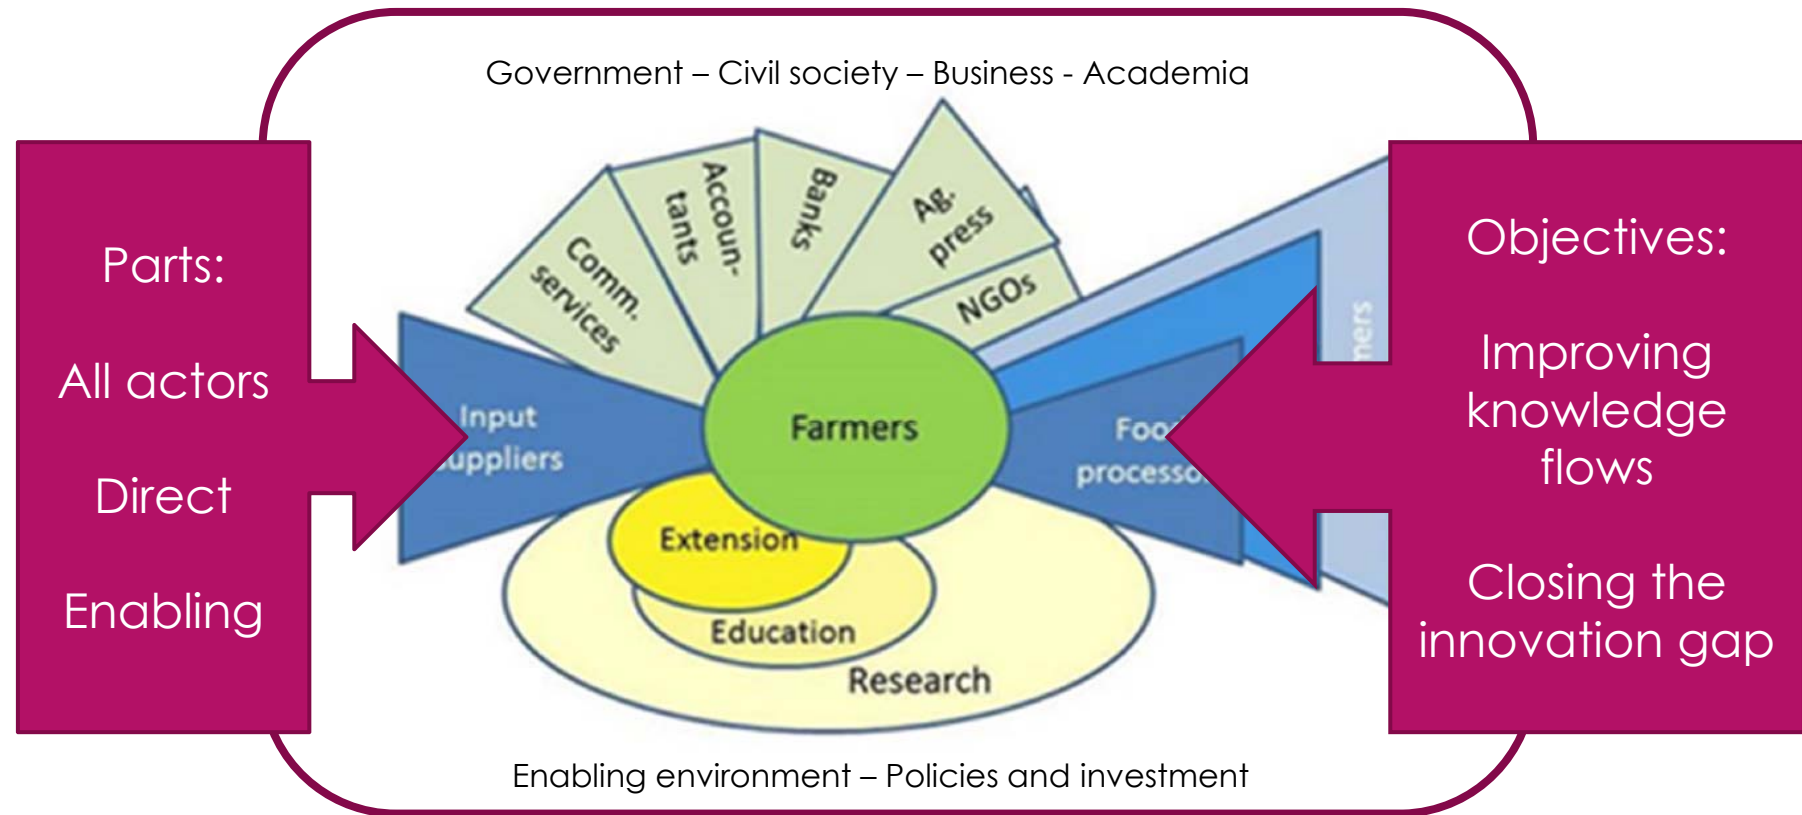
Government – Civil society – Business - Academia

Parts:

All actors

Direct

Enabling

Comm. services

Accoun- tants

Banks

Ag. press

NGOs

Input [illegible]uppliers

Farmers

Foo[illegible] processo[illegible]

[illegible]ners

Extension

Education

Research

Objectives:

Improving knowledge flows

Closing the innovation gap

Enabling environment – Policies and investment